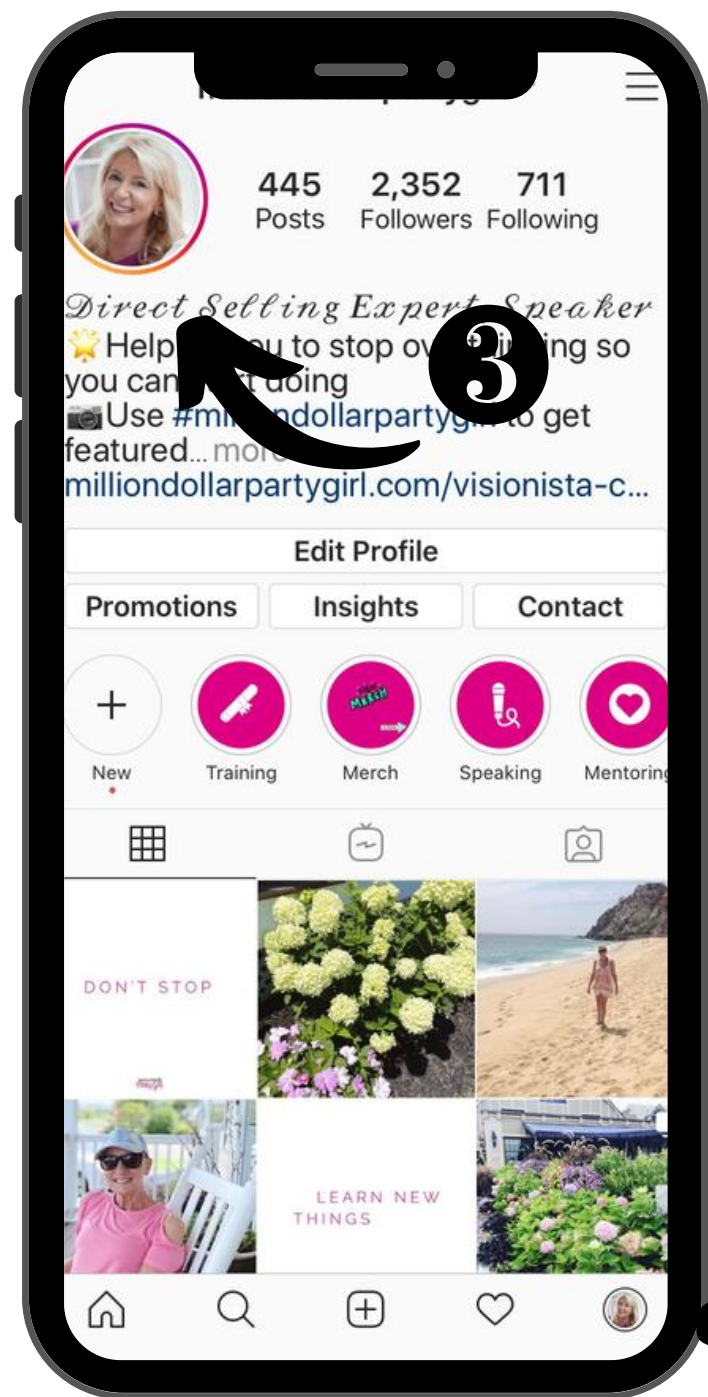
445
Posts

2,352
Followers

711
Following

Direct Selling Expert Speaker
🌟Help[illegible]ou to stop ov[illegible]ing so you can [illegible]t doing
📷Use #mi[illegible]ondollarpartygirl to get featured... more
milliondollarpartygirl.com/visionista-c...

3

Edit Profile

Promotions

Insights

Contact

New

Training

Merch

Speaking

Mentoring

DON'T STOP

LEARN NEW THINGS